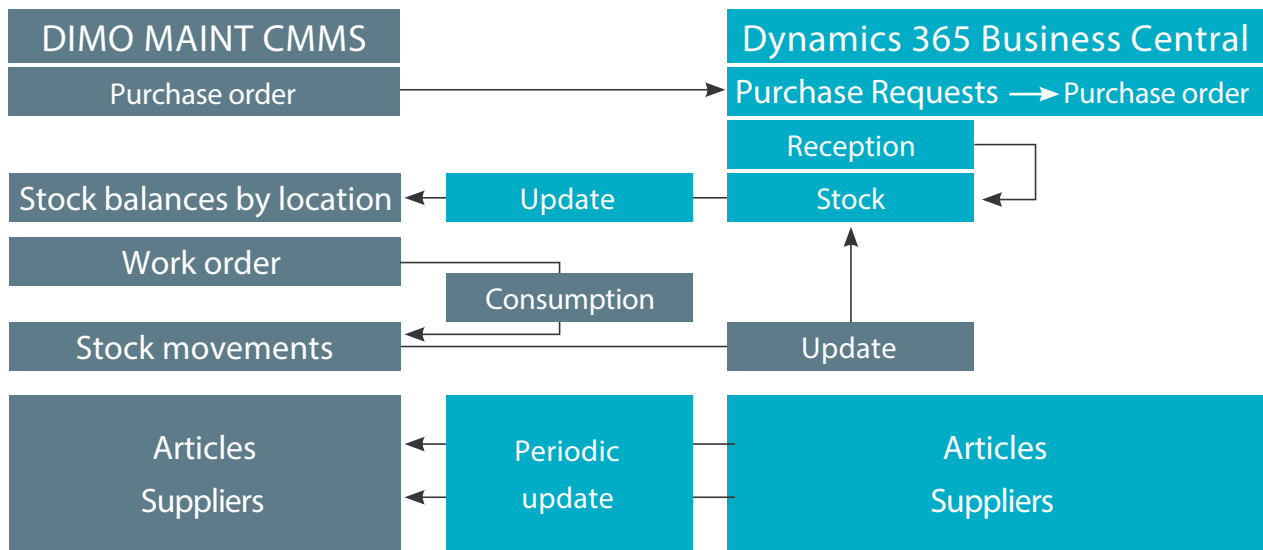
DIMO MAINT CMMS

Dynamics 365 Business Central

Purchase order

Purchase Requests → Purchase order

Reception

Stock balances by location

Update

Stock

Work order

Consumption

Stock movements

Update

Articles
Suppliers

Periodic update

Articles
Suppliers